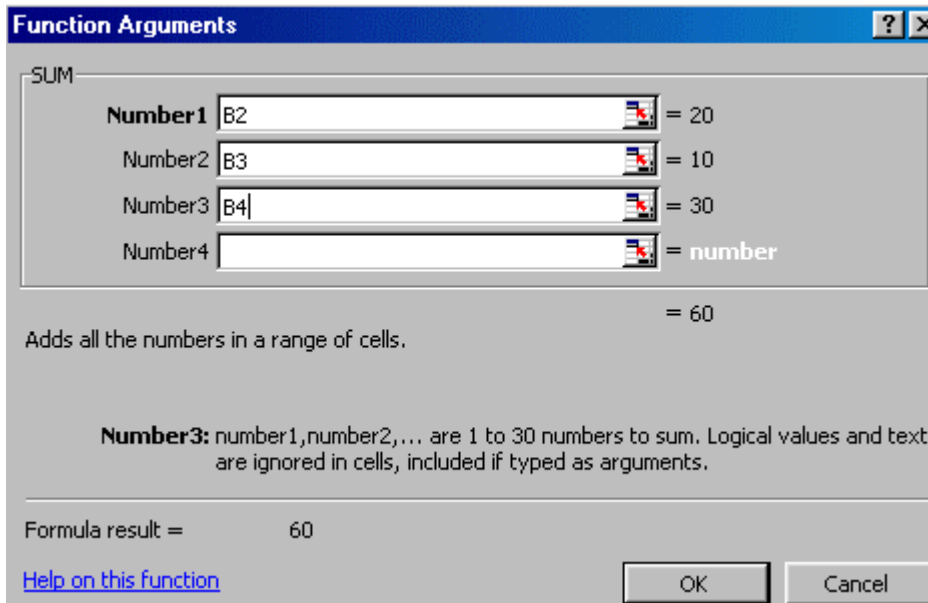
Function Arguments

?

SUM

Number1 B2 = 20

Number2 B3 = 10

Number3 B4 = 30

Number4 = number

= 60

Adds all the numbers in a range of cells.

Number3: number1,number2,... are 1 to 30 numbers to sum. Logical values and text are ignored in cells, included if typed as arguments.

Formula result = 60

Help on this function

OK

Cancel